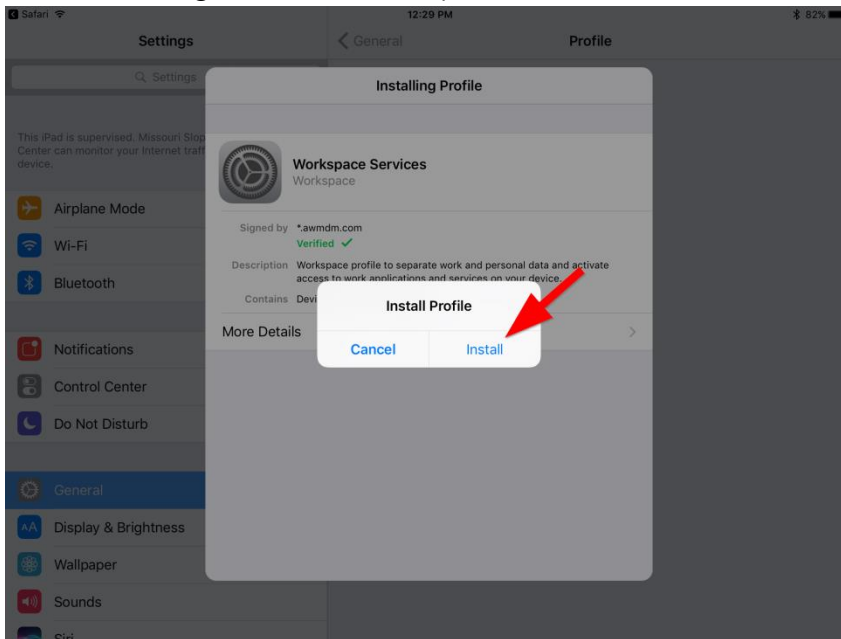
Safari 12:29 PM 82%

Settings

Settings

This iPad is supervised. Missouri Slop Center can monitor your Internet traff device.

Airplane Mode
Wi-Fi
Bluetooth

Notifications
Control Center
Do Not Disturb

General
Display & Brightness
Wallpaper
Sounds
Siri

General Profile

Installing Profile

Workspace Services
Workspace

Signed by *.awmdm.com
Verified ✓

Description Workspace profile to separate work and personal data and activate access to work applications and services on your device.

Contains Devi

More Details

Install Profile

Cancel Install